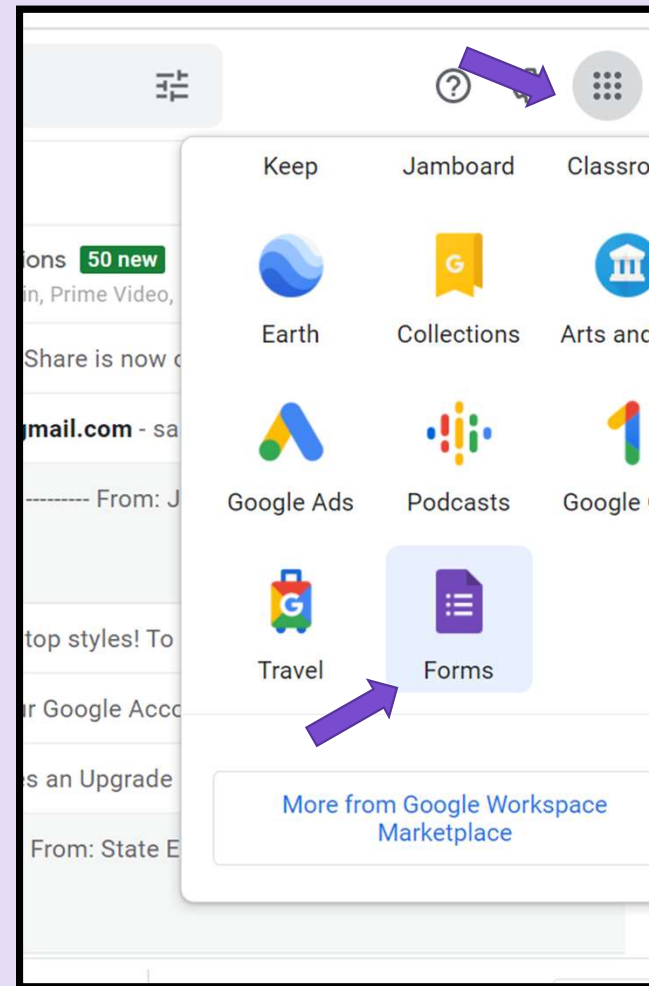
?

ions 50 new
in, Prime Video,

Share is now c

gmail.com - sa

--------- From: J

top styles! To

ur Google Acco

es an Upgrade

From: State E

Keep Jamboard Classro

Earth Collections Arts and

Google Ads Podcasts Google

Travel Forms

More from Google Workspace Marketplace